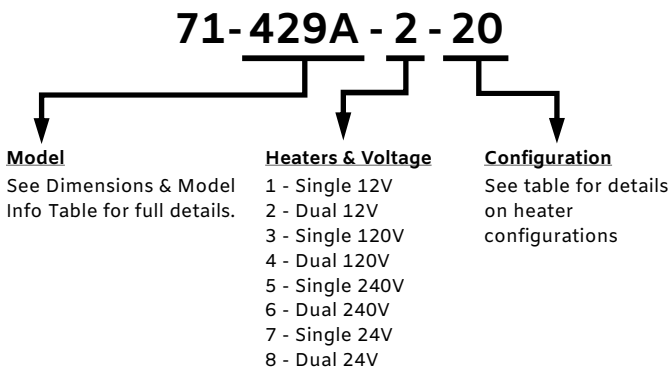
71-429A - 2 - 20

Model
See Dimensions & Model Info Table for full details.

Heaters & Voltage
1 - Single 12V
2 - Dual 12V
3 - Single 120V
4 - Dual 120V
5 - Single 240V
6 - Dual 240V
7 - Single 24V
8 - Dual 24V

Configuration
See table for details on heater configurations